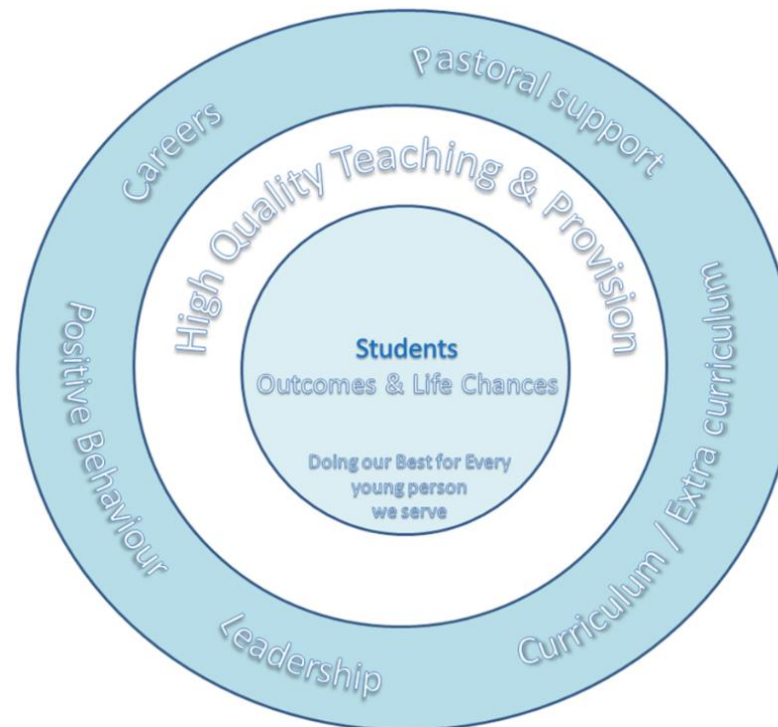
Pastoral support

Careers

High Quality Teaching & Provision

Curriculum / Extra curriculum

Positive Behaviour

Leadership

Students

Outcomes & Life Chances

Doing our Best for Every young person we serve